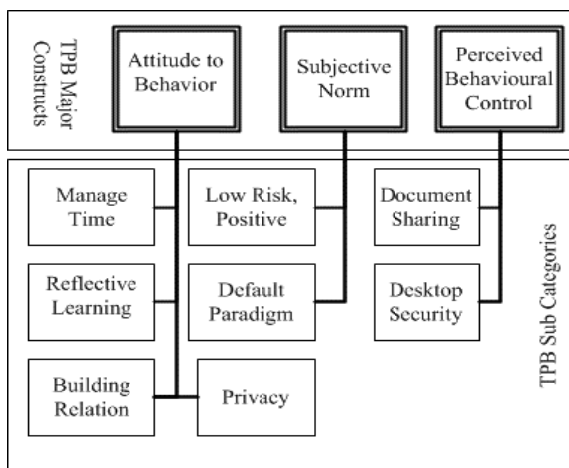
TPB Major Constructs

Attitude to Behavior

Subjective Norm

Perceived Behavioural Control

Manage Time

Low Risk, Positive

Document Sharing

Reflective Learning

Default Paradigm

Desktop Security

Building Relation

Privacy

TPB Sub Categories